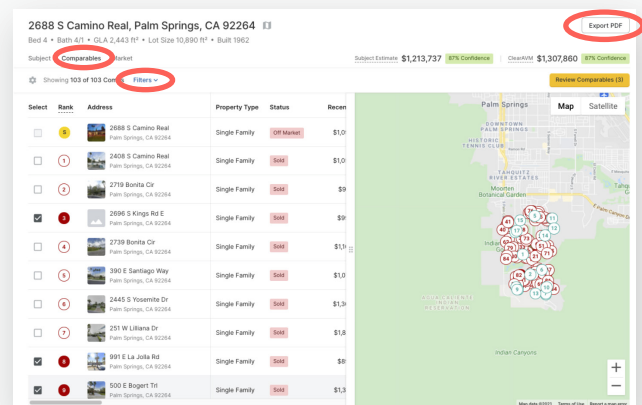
2688 S Camino Real, Palm Springs, CA 92264

Bed 4 • Bath 4/1 • GLA 2,443 ft² • Lot Size 10,890 ft² • Built 1962

Export PDF

Subject Comparables Market

Subject Estimate $1,213,737 87% Confidence

ClearAVM $1,307,860 87% Confidence

Showing 103 of 103 Comps Filters

Review Comparables (3)

| Select | Rank | Address | Property Type | Status | Recent |
|---|---|---|---|---|---|
| | S | 2688 S Camino Real Palm Springs, CA 92264 | Single Family | Off Market | $1,0 |
| | 1 | 2408 S Camino Real Palm Springs, CA 92264 | Single Family | Sold | $1,0 |
| | 2 | 2719 Bonita Cir Palm Springs, CA 92264 | Single Family | Sold | $9 |
| ✓ | 3 | 2696 S Kings Rd E Palm Springs, CA 92264 | Single Family | Sold | $9 |
| | 4 | 2739 Bonita Cir Palm Springs, CA 92264 | Single Family | Sold | $1,1 |
| | 5 | 390 E Santiago Way Palm Springs, CA 92264 | Single Family | Sold | $1,0 |
| | 6 | 2445 S Yosemite Dr Palm Springs, CA 92264 | Single Family | Sold | $1,3 |
| | 7 | 251 W Lilliana Dr Palm Springs, CA 92264 | Single Family | Sold | $1,0 |
| ✓ | 8 | 891 E La Jolla Rd Palm Springs, CA 92264 | Single Family | Sold | $8 |
| ✓ | 9 | 500 E Bogert Trl Palm Springs, CA 92264 | Single Family | Sold | $1,3 |

Map Satellite

Palm Springs

DOWNTOWN PALM SPRINGS

HISTORIC TENNIS CLUB

TAHQUITZ RIVER ESTATES

Moorten Botanical Garden

E Palm Canyon Dr

Indian Canyons

AGUA CALIENTE INDIAN RESERVATION

+
−

Map data ©2023 Terms of Use Report a map error